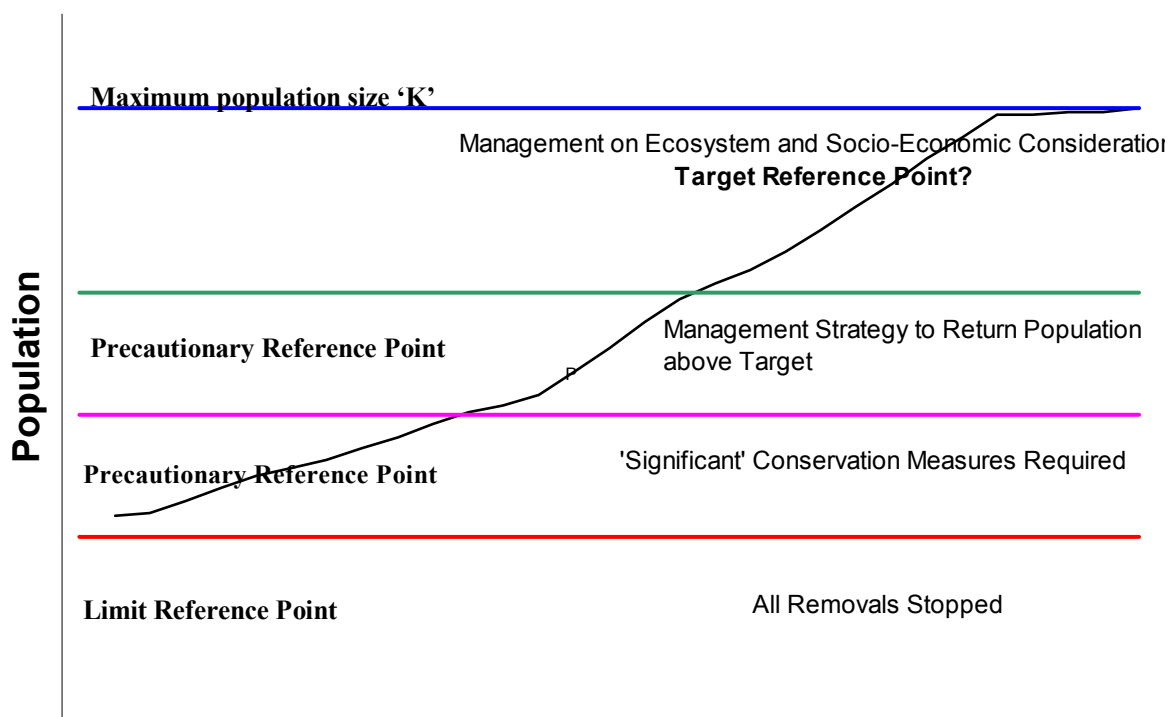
Population

Maximum population size 'K'

Management on Ecosystem and Socio-Economic Consideration

Target Reference Point?

Precautionary Reference Point

Management Strategy to Return Population above Target

P

Precautionary Reference Point

'Significant' Conservation Measures Required

Limit Reference Point

All Removals Stopped